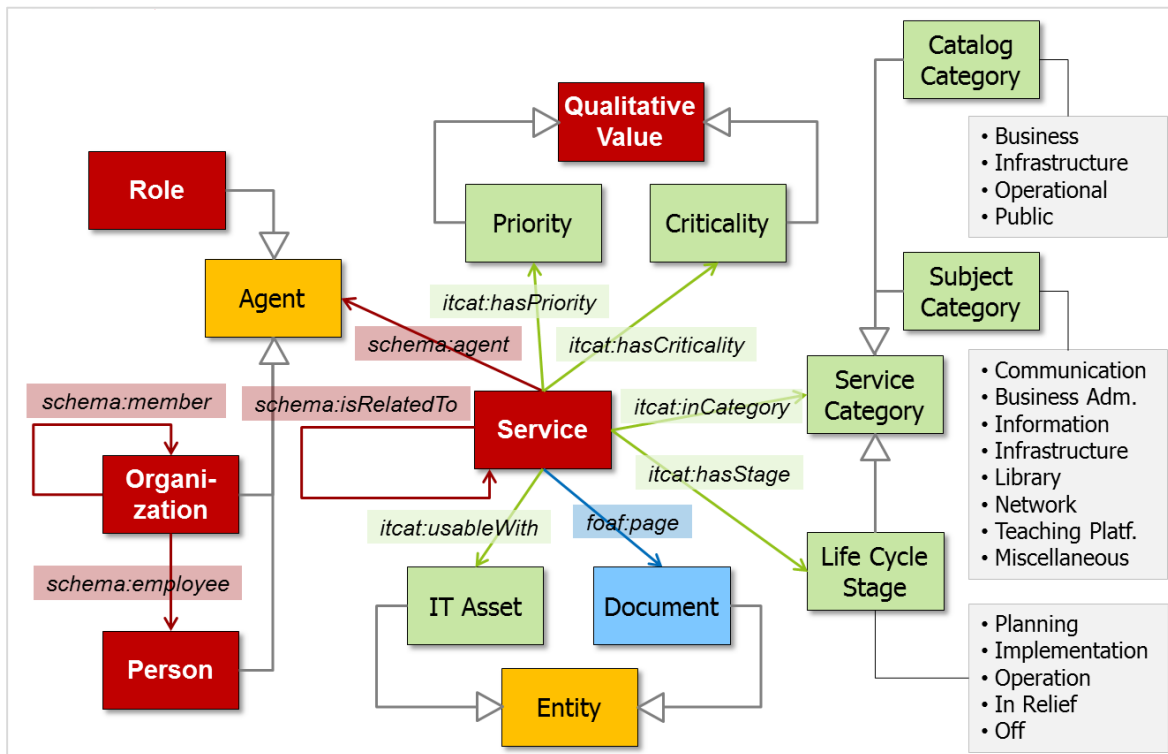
Catalog Category

• Business
• Infrastructure
• Operational
• Public

Qualitative Value

Role

Priority

Criticality

Subject Category

Agent

itcat:hasPriority

schema:agent

itcat:hasCriticality

• Communication
• Business Adm.
• Information
• Infrastructure
• Library
• Network
• Teaching Platf.
• Miscellaneous

schema:member

schema:isRelatedTo

Service

itcat:inCategory

Service Category

Organization

itcat:hasStage

itcat:usableWith

foaf:page

schema:employee

Life Cycle Stage

IT Asset

Document

• Planning
• Implementation
• Operation
• In Relief
• Off

Person

Entity